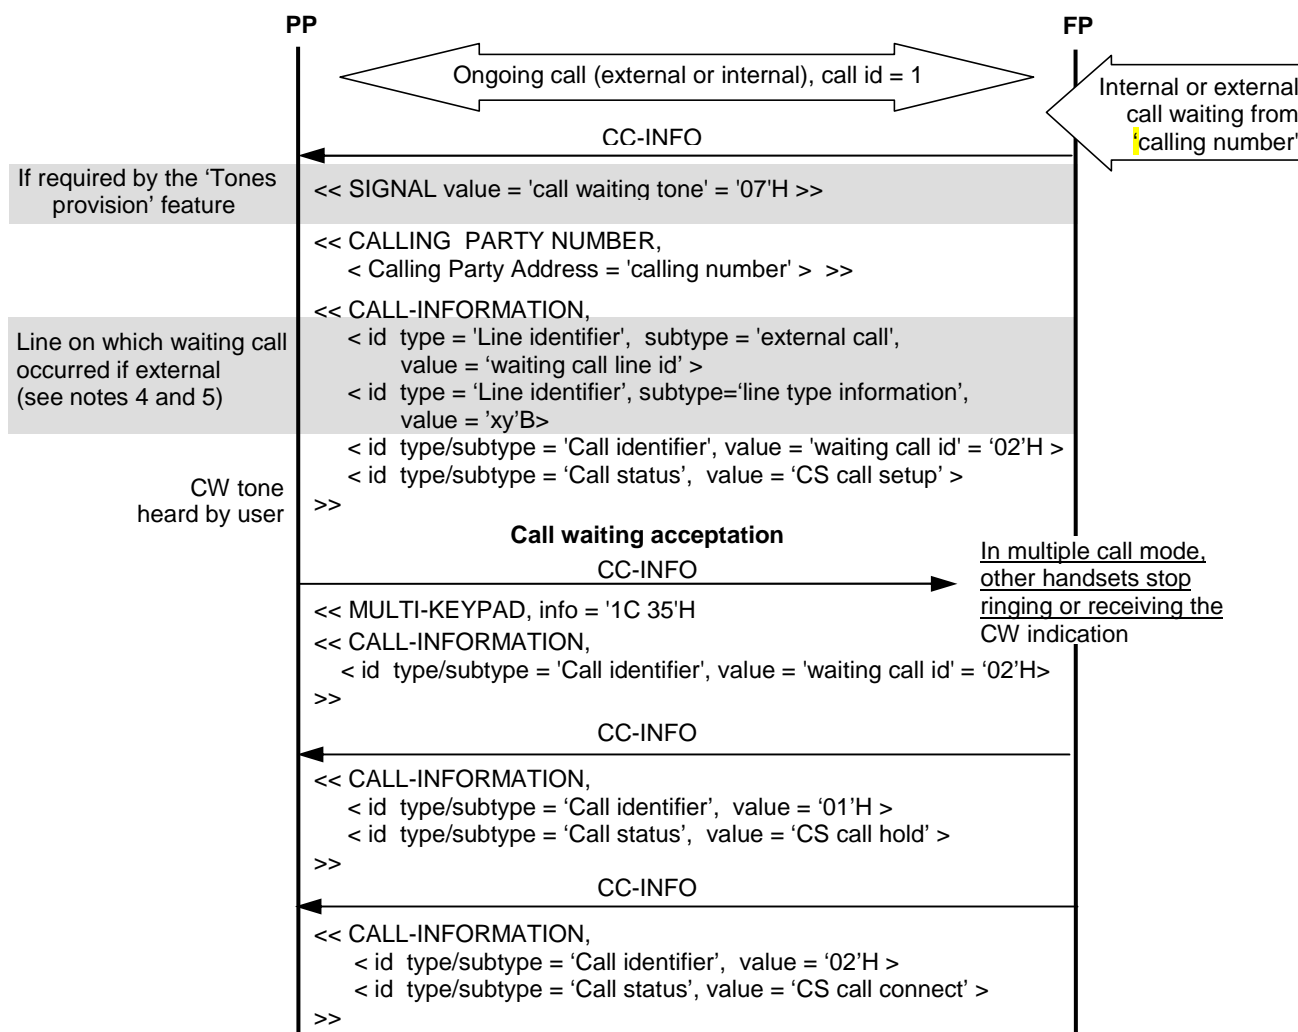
PP

FP

Ongoing call (external or internal), call id = 1

Internal or external call waiting from 'calling number'

CC-INFO

If required by the 'Tones provision' feature

<< SIGNAL value = 'call waiting tone' = '07'H >>

<< CALLING PARTY NUMBER,
< Calling Party Address = 'calling number' > >>

<< CALL-INFORMATION,

Line on which waiting call occurred if external (see notes 4 and 5)

< id type = 'Line identifier', subtype = 'external call',
value = 'waiting call line id' >
< id type = 'Line identifier', subtype='line type information',
value = 'xy'B>
< id type/subtype = 'Call identifier', value = 'waiting call id' = '02'H >
< id type/subtype = 'Call status', value = 'CS call setup' >
>>

CW tone heard by user

Call waiting acceptation

In multiple call mode, other handsets stop ringing or receiving the CW indication

CC-INFO

<< MULTI-KEYPAD, info = '1C 35'H
<< CALL-INFORMATION,
< id type/subtype = 'Call identifier', value = 'waiting call id' = '02'H>
>>

CC-INFO

<< CALL-INFORMATION,
< id type/subtype = 'Call identifier', value = '01'H >
< id type/subtype = 'Call status', value = 'CS call hold' >
>>

CC-INFO

<< CALL-INFORMATION,
< id type/subtype = 'Call identifier', value = '02'H >
< id type/subtype = 'Call status', value = 'CS call connect' >
>>